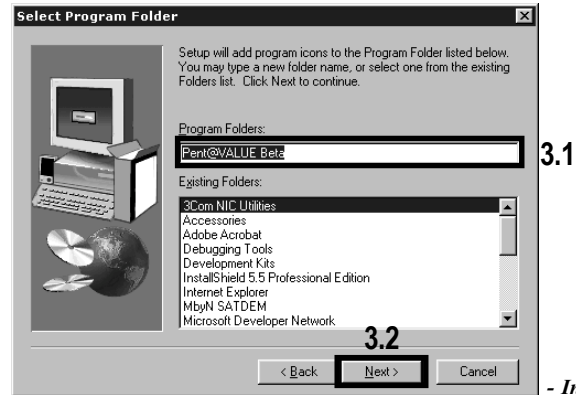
Select Program Folder

Setup will add program icons to the Program Folder listed below. You may type a new folder name, or select one from the existing Folders list. Click Next to continue.

Program Folders:

Pent@VALUE Beta

3.1

Existing Folders:

3Com NIC Utilities
Accessories
Adobe Acrobat
Debugging Tools
Development Kits
InstallShield 5.5 Professional Edition
Internet Explorer
MbyN SATDEM
Microsoft Developer Network

3.2

< Back

Next >

Cancel

- In